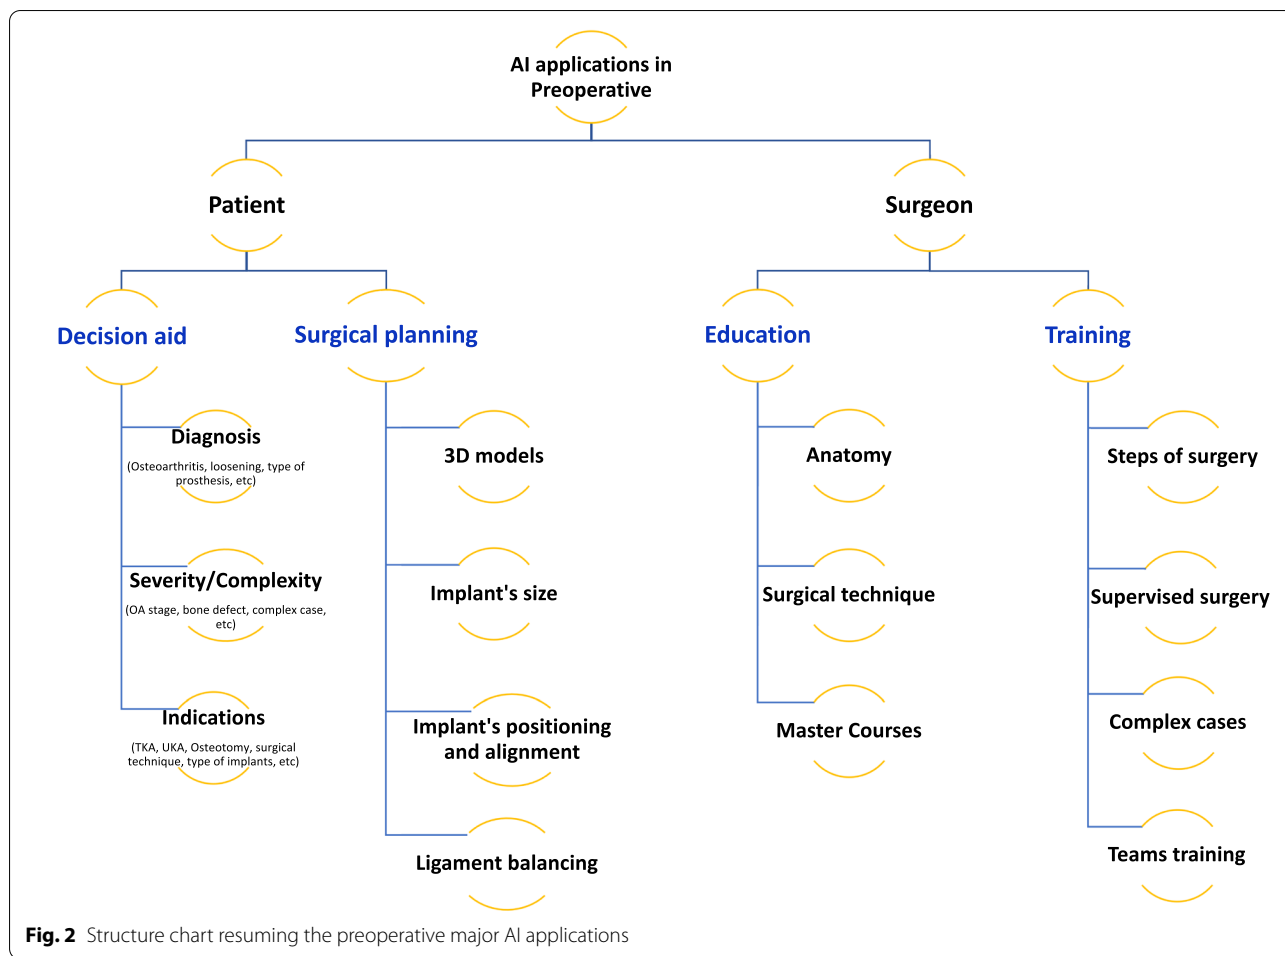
AI applications in Preoperative

Patient

Surgeon

Decision aid

Surgical planning

Education

Training

Diagnosis
(Osteoarthritis, loosening, type of prosthesis, etc)

Severity/Complexity
(OA stage, bone defect, complex case, etc)

Indications
(TKA, UKA, Osteotomy, surgical technique, type of implants, etc)

3D models

Implant's size

Implant's positioning and alignment

Ligament balancing

Anatomy

Surgical technique

Master Courses

Steps of surgery

Supervised surgery

Complex cases

Teams training

Fig. 2 Structure chart resuming the preoperative major AI applications